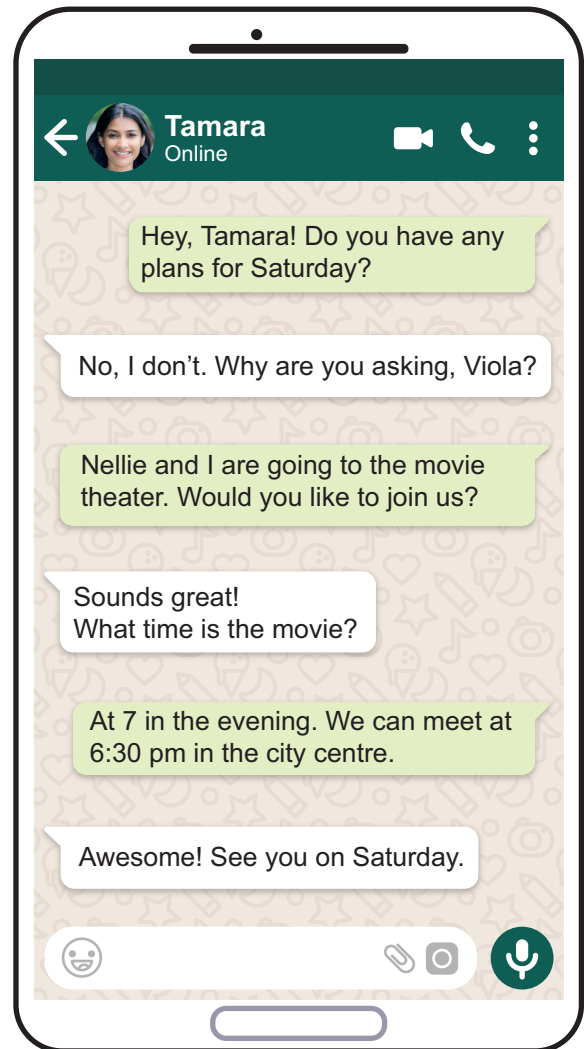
Tamara
Online

Hey, Tamara! Do you have any plans for Saturday?

No, I don't. Why are you asking, Viola?

Nellie and I are going to the movie theater. Would you like to join us?

Sounds great!
What time is the movie?

At 7 in the evening. We can meet at 6:30 pm in the city centre.

Awesome! See you on Saturday.